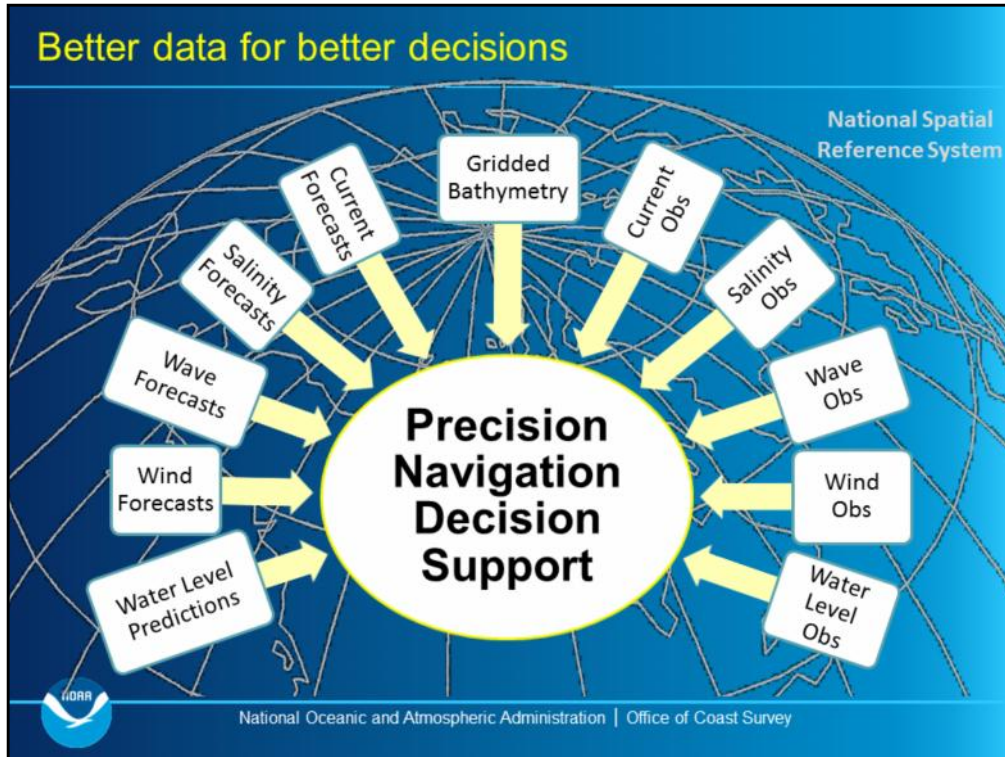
Better data for better decisions

National Spatial Reference System

Current Forecasts

Gridded Bathymetry

Current Obs

Salinity Forecasts

Salinity Obs

Wave Forecasts

Wave Obs

Wind Forecasts

Wind Obs

Water Level Predictions

Water Level Obs

Precision Navigation Decision Support

NOAA

National Oceanic and Atmospheric Administration | Office of Coast Survey